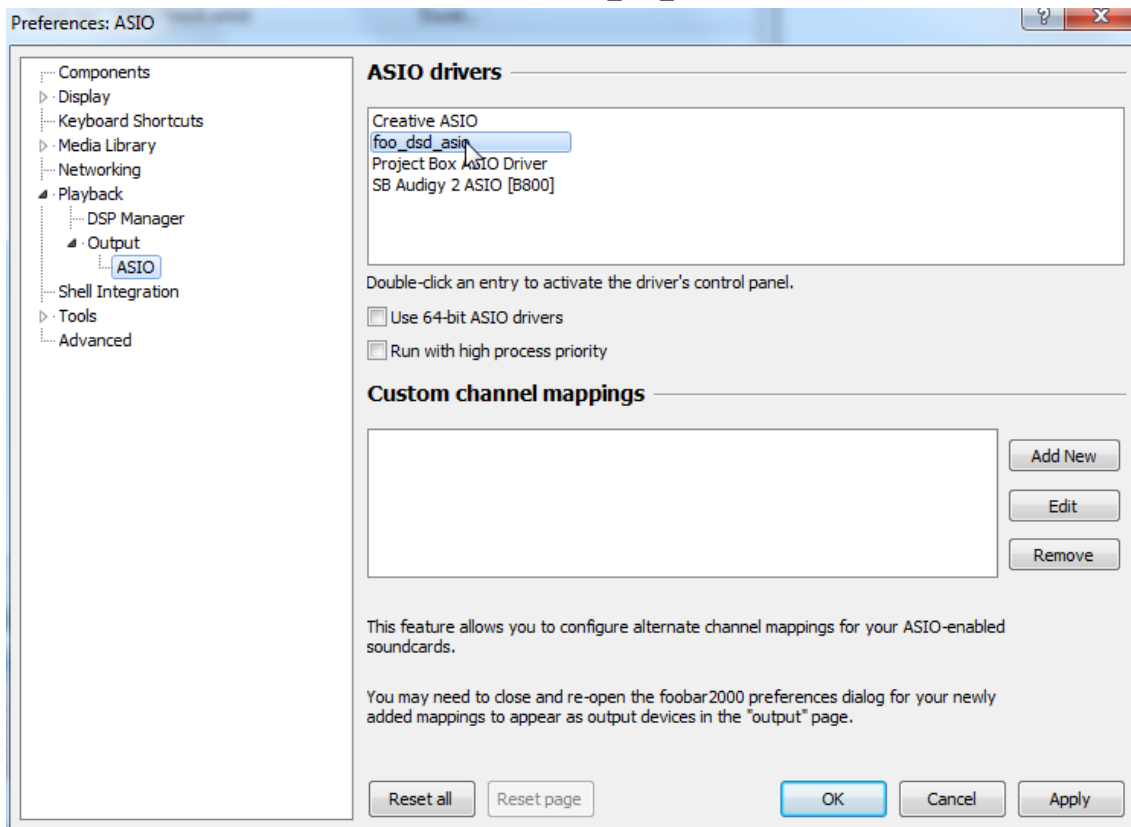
Preferences: ASIO

?
X

Components
Display
Keyboard Shortcuts
Media Library
Networking
Playback
DSP Manager
Output
ASIO
Shell Integration
Tools
Advanced

ASIO drivers

Creative ASIO
foo_dsd_asio
Project Box ASIO Driver
SB Audigy 2 ASIO [B800]

Double-click an entry to activate the driver's control panel.

Use 64-bit ASIO drivers

Run with high process priority

Custom channel mappings

Add New
Edit
Remove

This feature allows you to configure alternate channel mappings for your ASIO-enabled soundcards.

You may need to close and re-open the foobar2000 preferences dialog for your newly added mappings to appear as output devices in the "output" page.

Reset all
Reset page
OK
Cancel
Apply